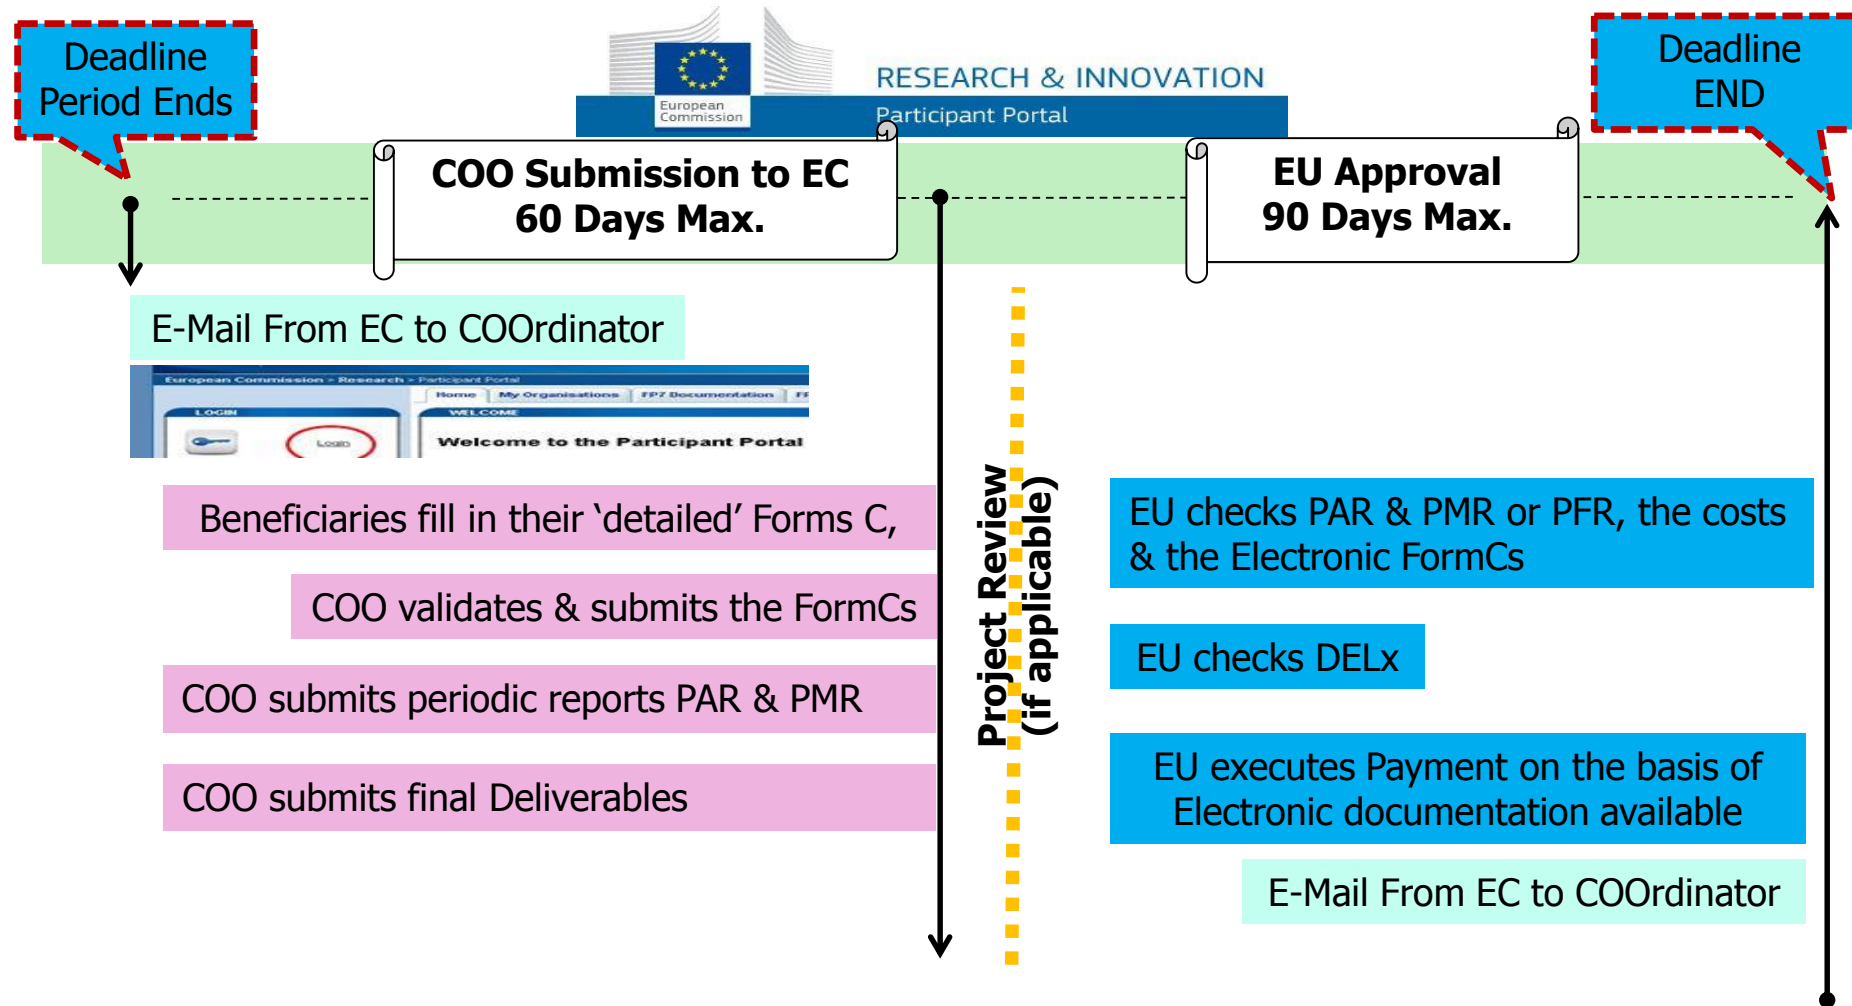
Deadline Period Ends

European Commission

RESEARCH & INNOVATION

Participant Portal

Deadline END

COO Submission to EC
60 Days Max.

EU Approval
90 Days Max.

E-Mail From EC to COOrdinator

European Commission > Research > Participant Portal

Home | My Organisations | FP7 Documentation | FP

LOGIN

Login

WELCOME

Welcome to the Participant Portal

Beneficiaries fill in their ‘detailed’ Forms C,

COO validates & submits the FormCs

COO submits periodic reports PAR & PMR

COO submits final Deliverables

Project Review
(if applicable)

EU checks PAR & PMR or PFR, the costs & the Electronic FormCs

EU checks DELx

EU executes Payment on the basis of Electronic documentation available

E-Mail From EC to COOrdinator